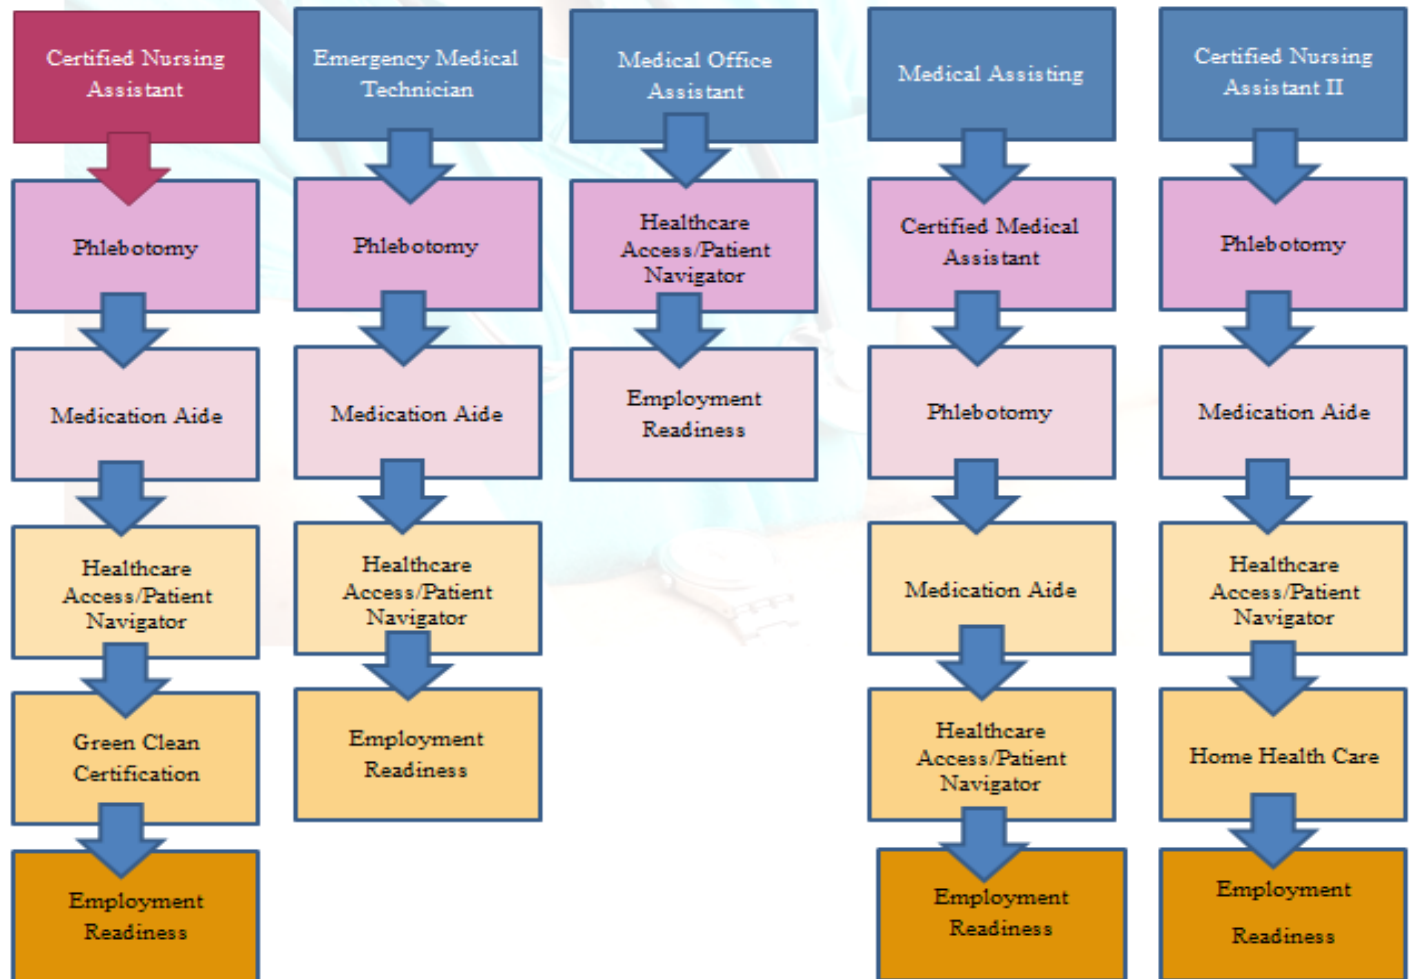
Certified Nursing Assistant

Phlebotomy

Medication Aide

Healthcare Access/Patient Navigator

Green Clean Certification

Employment Readiness

Emergency Medical Technician

Phlebotomy

Medication Aide

Healthcare Access/Patient Navigator

Employment Readiness

Medical Office Assistant

Healthcare Access/Patient Navigator

Employment Readiness

Medical Assisting

Certified Medical Assistant

Phlebotomy

Medication Aide

Healthcare Access/Patient Navigator

Employment Readiness

Certified Nursing Assistant II

Phlebotomy

Medication Aide

Healthcare Access/Patient Navigator

Home Health Care

Employment Readiness